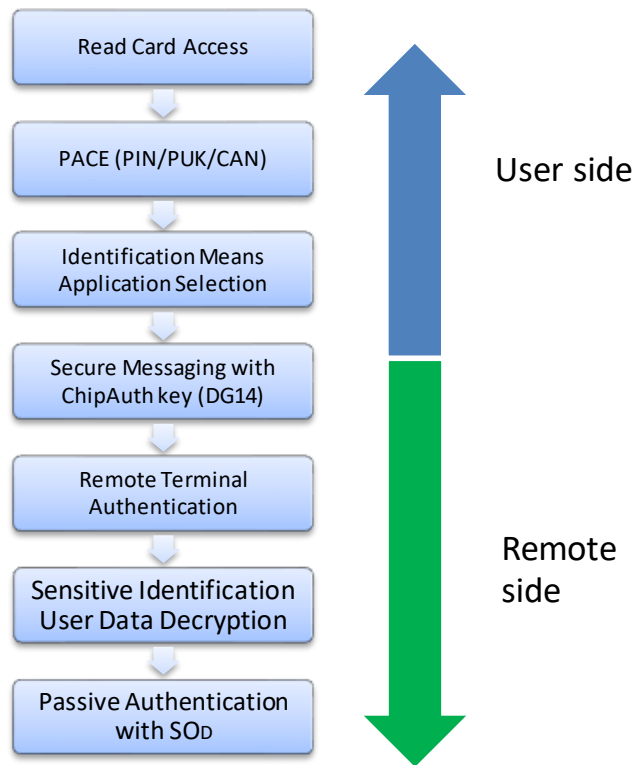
Read Card Access

PACE (PIN/PUK/CAN)

Identification Means Application Selection

Secure Messaging with ChipAuth key (DG14)

Remote Terminal Authentication

Sensitive Identification User Data Decryption

Passive Authentication with $SO_D$

User side

Remote side